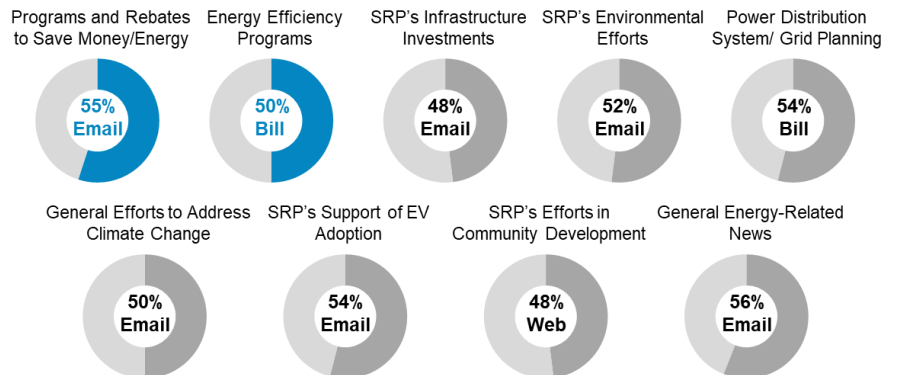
Programs and Rebates to Save Money/Energy

55%
Email

Energy Efficiency Programs

50%
Bill

SRP's Infrastructure Investments

48%
Email

SRP's Environmental Efforts

52%
Email

Power Distribution System/ Grid Planning

54%
Bill

General Efforts to Address Climate Change

50%
Email

SRP's Support of EV Adoption

54%
Email

SRP's Efforts in Community Development

48%
Web

General Energy-Related News

56%
Email